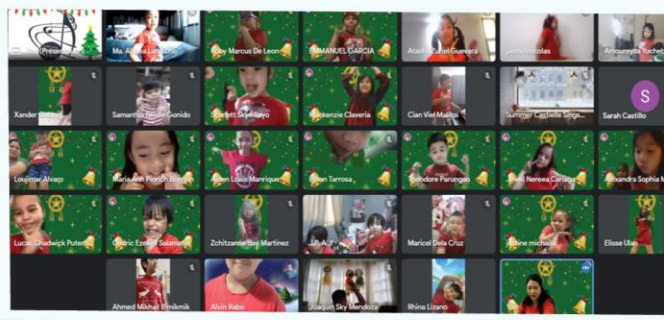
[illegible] Present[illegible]
Ma. A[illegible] La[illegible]
Toby Marcus De Leon
EMMANUEL GARCIA
Atasha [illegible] Guevara
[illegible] Nicolas
Amour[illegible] Toche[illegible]
Xander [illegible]
Samantha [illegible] Gonido
Scarlett Skye Bayo
Mackenzie Claveria
Cian Viel Maj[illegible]
Summer Castielle Singe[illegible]
S
Sarah Castillo
Louimar Alvaro
Maria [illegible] Buendo
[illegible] Louis Manrique
Ethan Tarrosa
Theodore Parungao
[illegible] Nereea Car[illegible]
Alexandra Sophia M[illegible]
Lucas Chadwick Puten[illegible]
Cedric Ezekiel Salaman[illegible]
Zchitzanne Bey Martinez
J.P. A. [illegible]
Maricel Dela Cruz
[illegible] michael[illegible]
Elisse Ulan
Ahmed Mikhail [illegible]
Alvin Rabo
Joaquin Sky Mendoza
Rhina Lizano